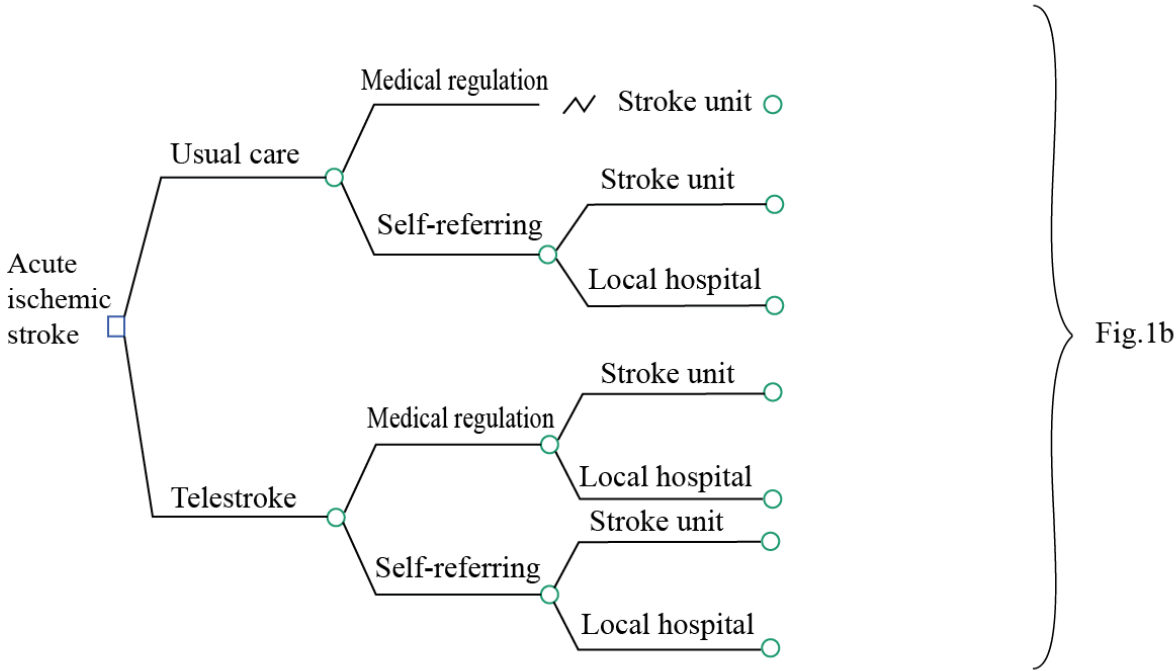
Acute ischemic stroke

Usual care

Medical regulation

Stroke unit

Self-referring

Stroke unit

Local hospital

Telestroke

Medical regulation

Stroke unit

Local hospital

Self-referring

Stroke unit

Local hospital

Fig.1b